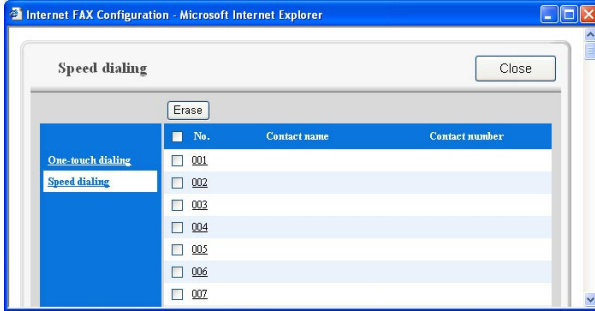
Internet FAX Configuration - Microsoft Internet Explorer

Speed dialing

Close

Erase

One-touch dialing
Speed dialing

| No. | Contact name | Contact number |
|---|---|---|
| 001 | | |
| 002 | | |
| 003 | | |
| 004 | | |
| 005 | | |
| 006 | | |
| 007 | | |